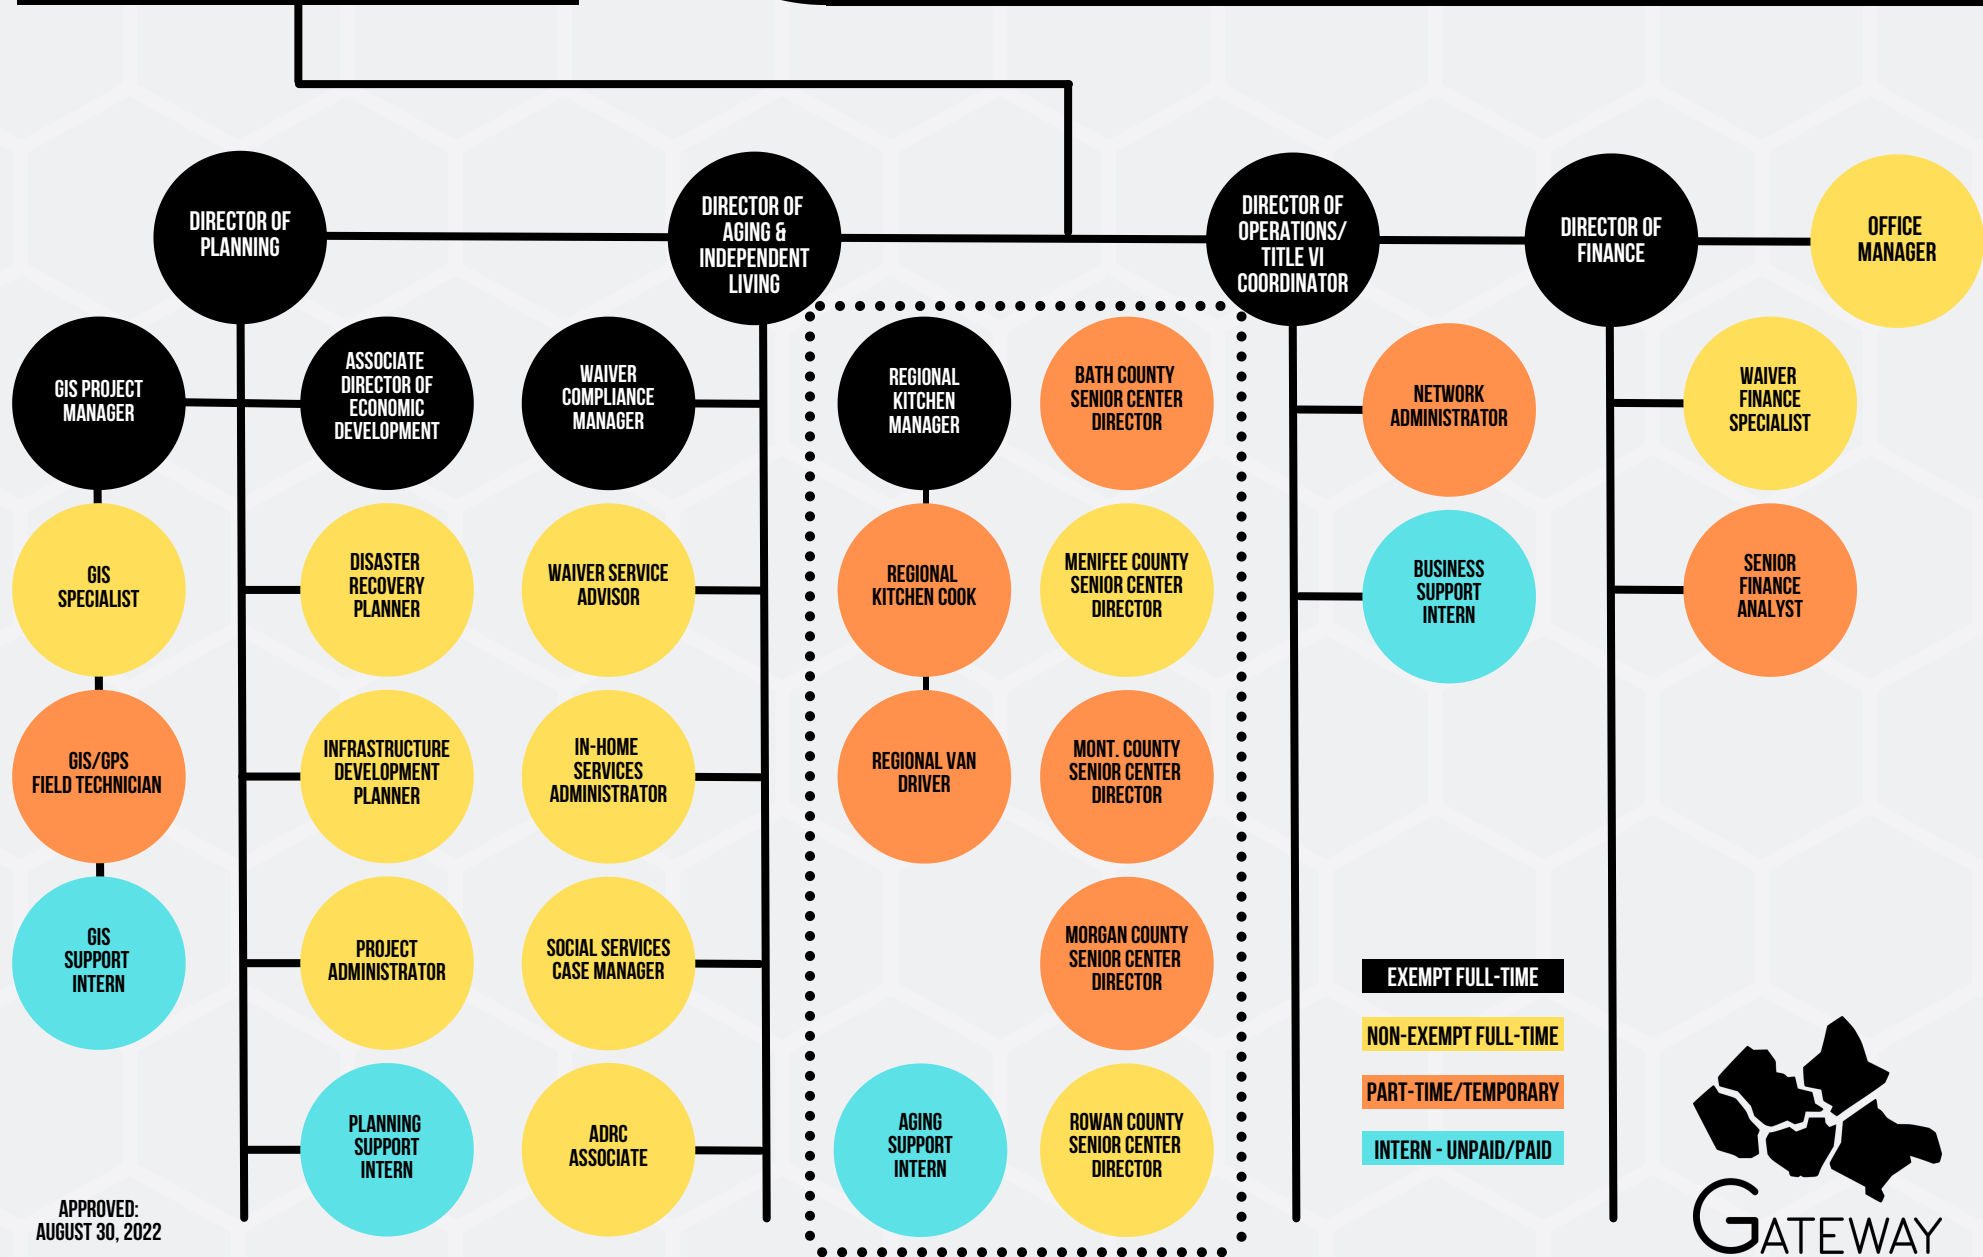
DIRECTOR OF PLANNING

DIRECTOR OF AGING & INDEPENDENT LIVING

DIRECTOR OF OPERATIONS/ TITLE VI COORDINATOR

DIRECTOR OF FINANCE

OFFICE MANAGER

GIS PROJECT MANAGER

ASSOCIATE DIRECTOR OF ECONOMIC DEVELOPMENT

WAIVER COMPLIANCE MANAGER

REGIONAL KITCHEN MANAGER

BATH COUNTY SENIOR CENTER DIRECTOR

NETWORK ADMINISTRATOR

WAIVER FINANCE SPECIALIST

GIS SPECIALIST

DISASTER RECOVERY PLANNER

WAIVER SERVICE ADVISOR

REGIONAL KITCHEN COOK

MENIFEE COUNTY SENIOR CENTER DIRECTOR

BUSINESS SUPPORT INTERN

SENIOR FINANCE ANALYST

GIS/GPS FIELD TECHNICIAN

INFRASTRUCTURE DEVELOPMENT PLANNER

IN-HOME SERVICES ADMINISTRATOR

REGIONAL VAN DRIVER

MONT. COUNTY SENIOR CENTER DIRECTOR

GIS SUPPORT INTERN

PROJECT ADMINISTRATOR

SOCIAL SERVICES CASE MANAGER

MORGAN COUNTY SENIOR CENTER DIRECTOR

EXEMPT FULL-TIME

NON-EXEMPT FULL-TIME

PART-TIME/TEMPORARY

INTERN - UNPAID/PAID

PLANNING SUPPORT INTERN

ADRC ASSOCIATE

AGING SUPPORT INTERN

ROWAN COUNTY SENIOR CENTER DIRECTOR

APPROVED: AUGUST 30, 2022

GATEWAY